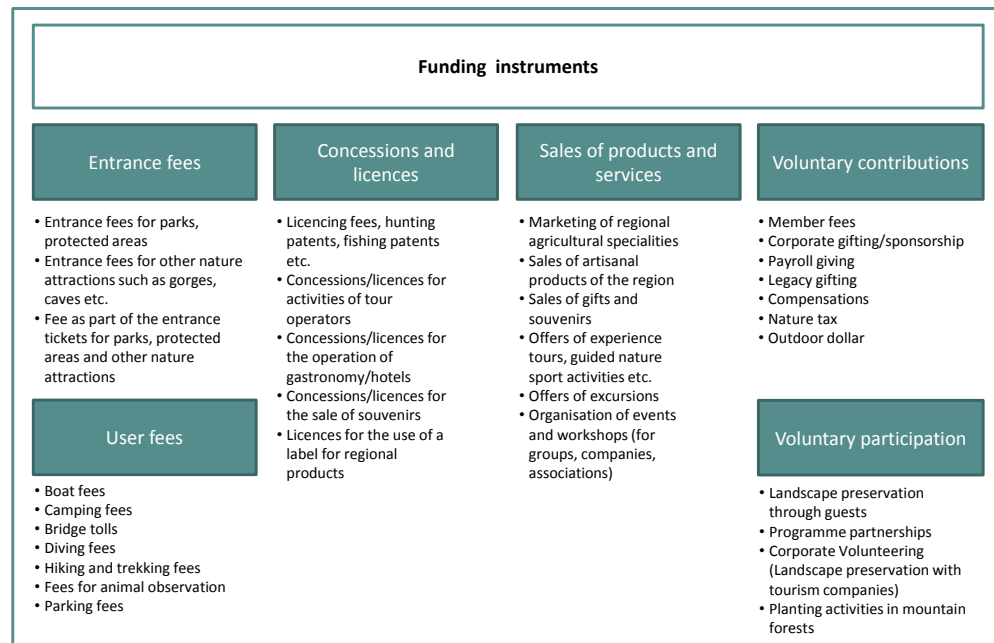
Funding instruments

Entrance fees

- Entrance fees for parks, protected areas
- Entrance fees for other nature attractions such as gorges, caves etc.
- Fee as part of the entrance tickets for parks, protected areas and other nature attractions

User fees

- Boat fees
- Camping fees
- Bridge tolls
- Diving fees
- Hiking and trekking fees
- Fees for animal observation
- Parking fees

Concessions and licences

- Licencing fees, hunting patents, fishing patents etc.
- Concessions/licences for activities of tour operators
- Concessions/licences for the operation of gastronomy/hotels
- Concessions/licences for the sale of souvenirs
- Licences for the use of a label for regional products

Sales of products and services

- Marketing of regional agricultural specialities
- Sales of artisanal products of the region
- Sales of gifts and souvenirs
- Offers of experience tours, guided nature sport activities etc.
- Offers of excursions
- Organisation of events and workshops (for groups, companies, associations)

Voluntary contributions

- Member fees
- Corporate gifting/sponsorship
- Payroll giving
- Legacy gifting
- Compensations
- Nature tax
- Outdoor dollar

Voluntary participation

- Landscape preservation through guests
- Programme partnerships
- Corporate Volunteering (Landscape preservation with tourism companies)
- Planting activities in mountain forests